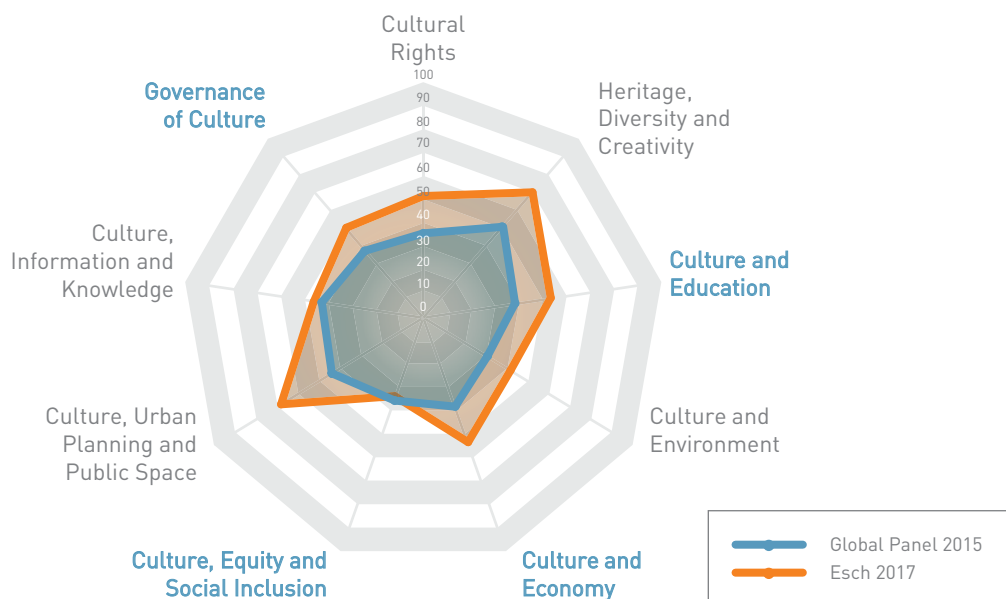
Cultural Rights

100
90
80
70
60
50
40
30
20
10
0

Heritage, Diversity and Creativity

Culture and Education

Culture and Environment

Culture and Economy

Culture, Equity and Social Inclusion

Culture, Urban Planning and Public Space

Culture, Information and Knowledge

Governance of Culture

Global Panel 2015
Esch 2017